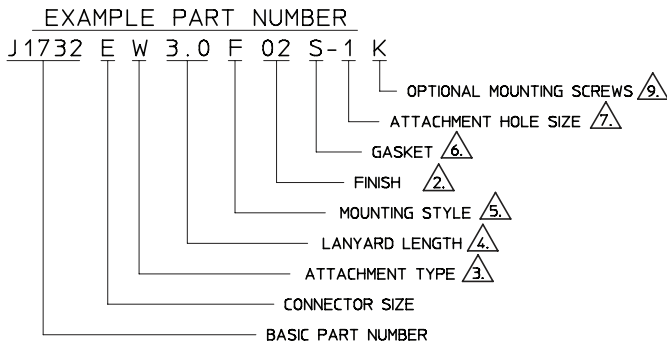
EXAMPLE PART NUMBER

J1732 E W 3.0 F 02 S-1 K

OPTIONAL MOUNTING SCREWS 9.

ATTACHMENT HOLE SIZE 7.

GASKET 6.

FINISH 2.

MOUNTING STYLE 5.

LANYARD LENGTH 4.

ATTACHMENT TYPE 3.

CONNECTOR SIZE

BASIC PART NUMBER